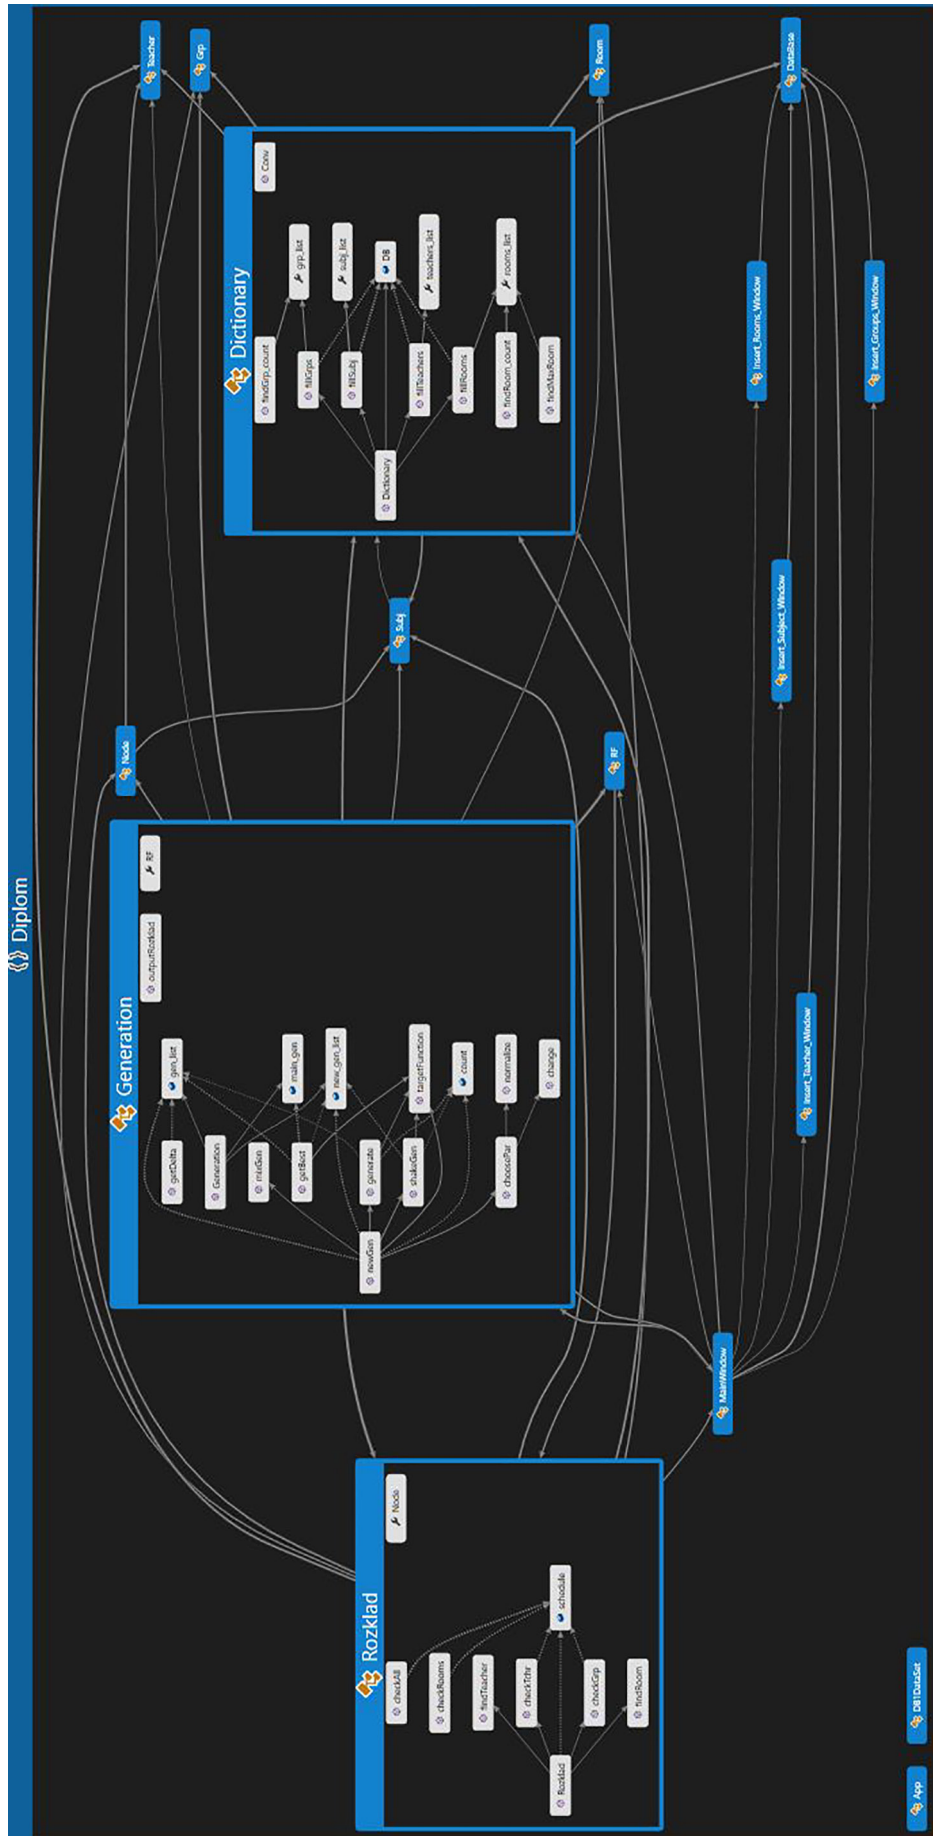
{} Diplom

Teacher
Grp
Room
DataBase

Dictionary
Conv
findGrp_count
grp_list
subj_list
DB
teachers_list
rooms_list
fillGrps
fillSubj
fillTeachers
fillRooms
findRoom_count
findMaxRoom
Dictionary

Insert_Rooms_Window
Insert_Groups_Window
Insert_Subject_Window
Insert_Teacher_Window

Subj
Node
RF

Generation
outputRozklad
RF
gen_list
getDelta
Generation
mixGen
getBest
generate
shakeGen
newGen
main_gen
new_gen_list
targetFunction
count
normalize
change
choosePar

MainWindow

Rozklad
Node
checkAll
checkRooms
findTeacher
checkTchr
checkGrp
findRoom
schedule
Rozklad

DBDataSet
App